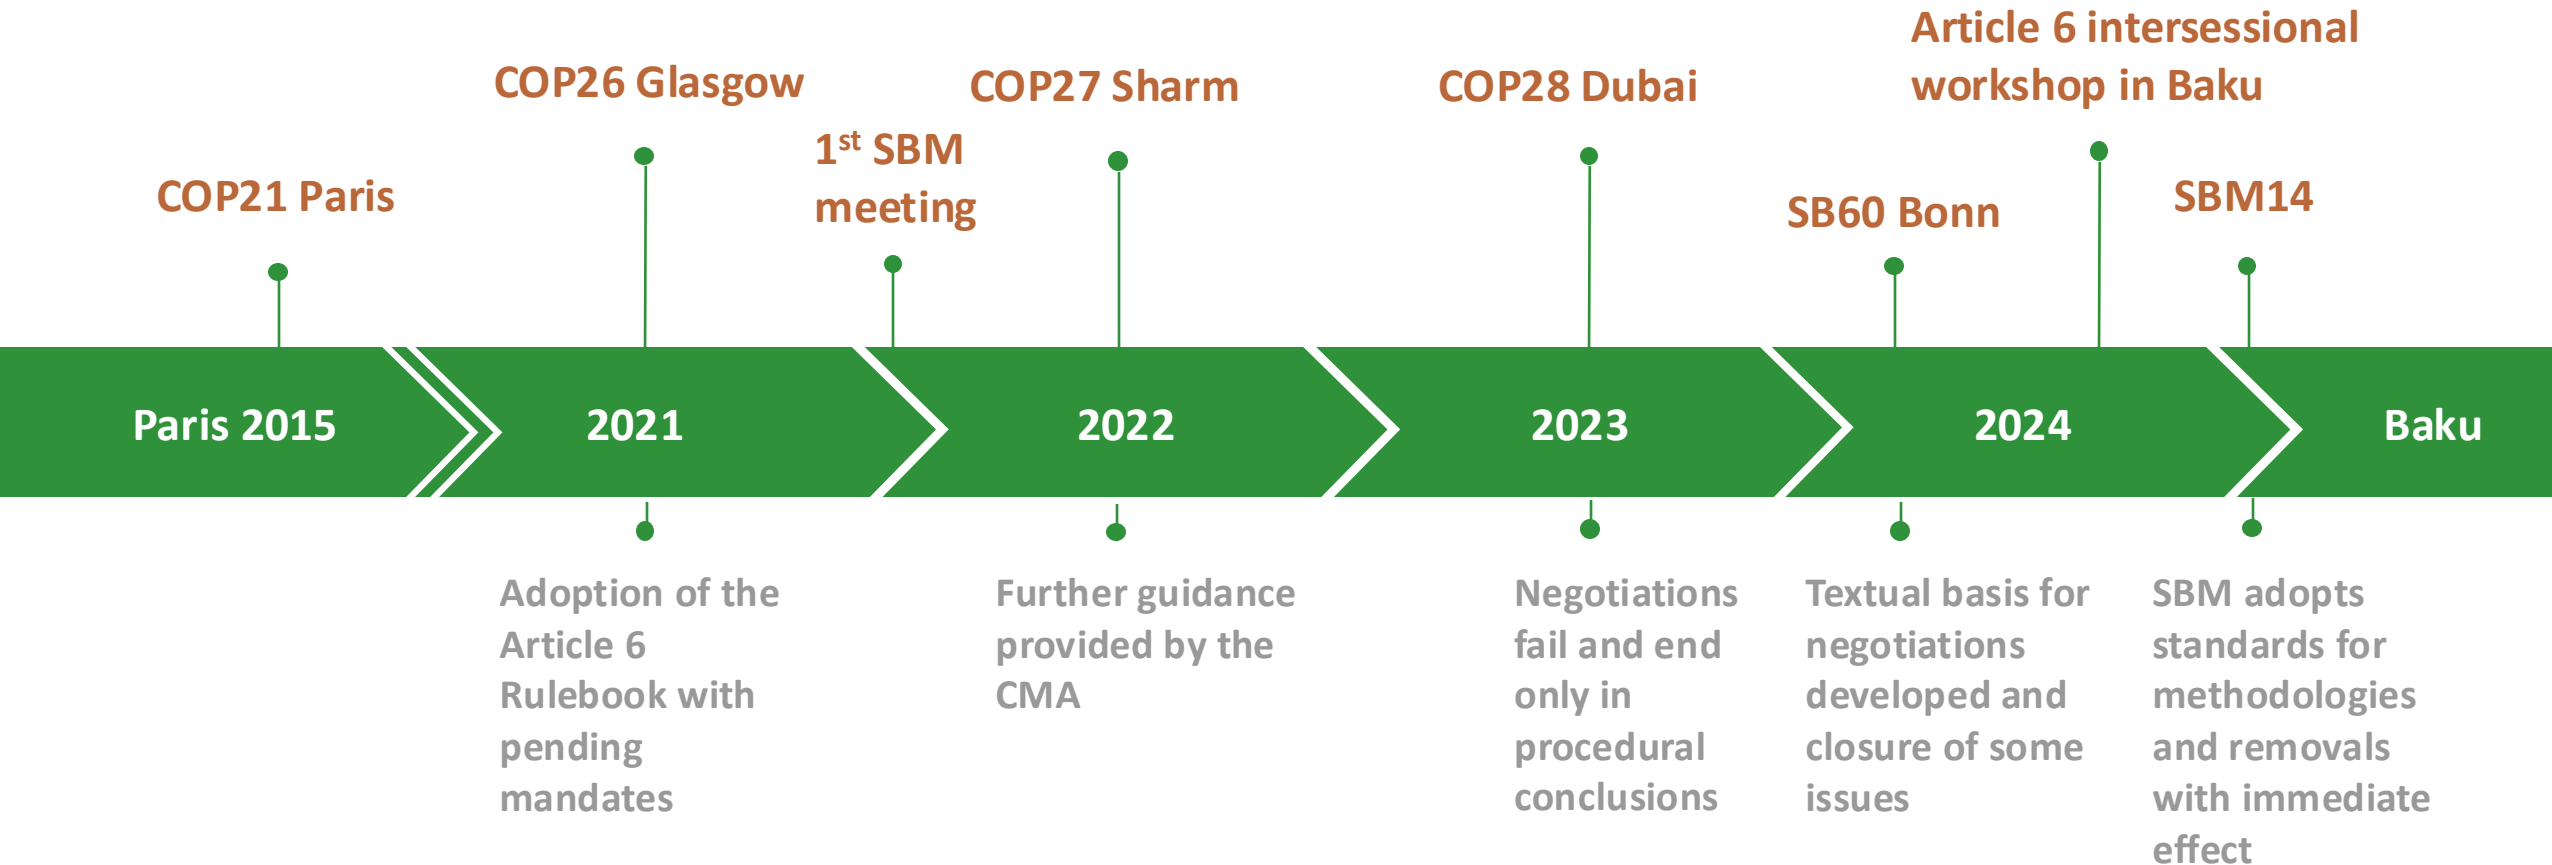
Article 6 intersessional workshop in Baku

COP26 Glasgow

COP27 Sharm

COP28 Dubai

$1^{st}$ SBM meeting

COP21 Paris

SB60 Bonn

SBM14

Paris 2015

2021

2022

2023

2024

Baku

Adoption of the Article 6 Rulebook with pending mandates

Further guidance provided by the CMA

Negotiations fail and end only in procedural conclusions

Textual basis for negotiations developed and closure of some issues

SBM adopts standards for methodologies and removals with immediate effect